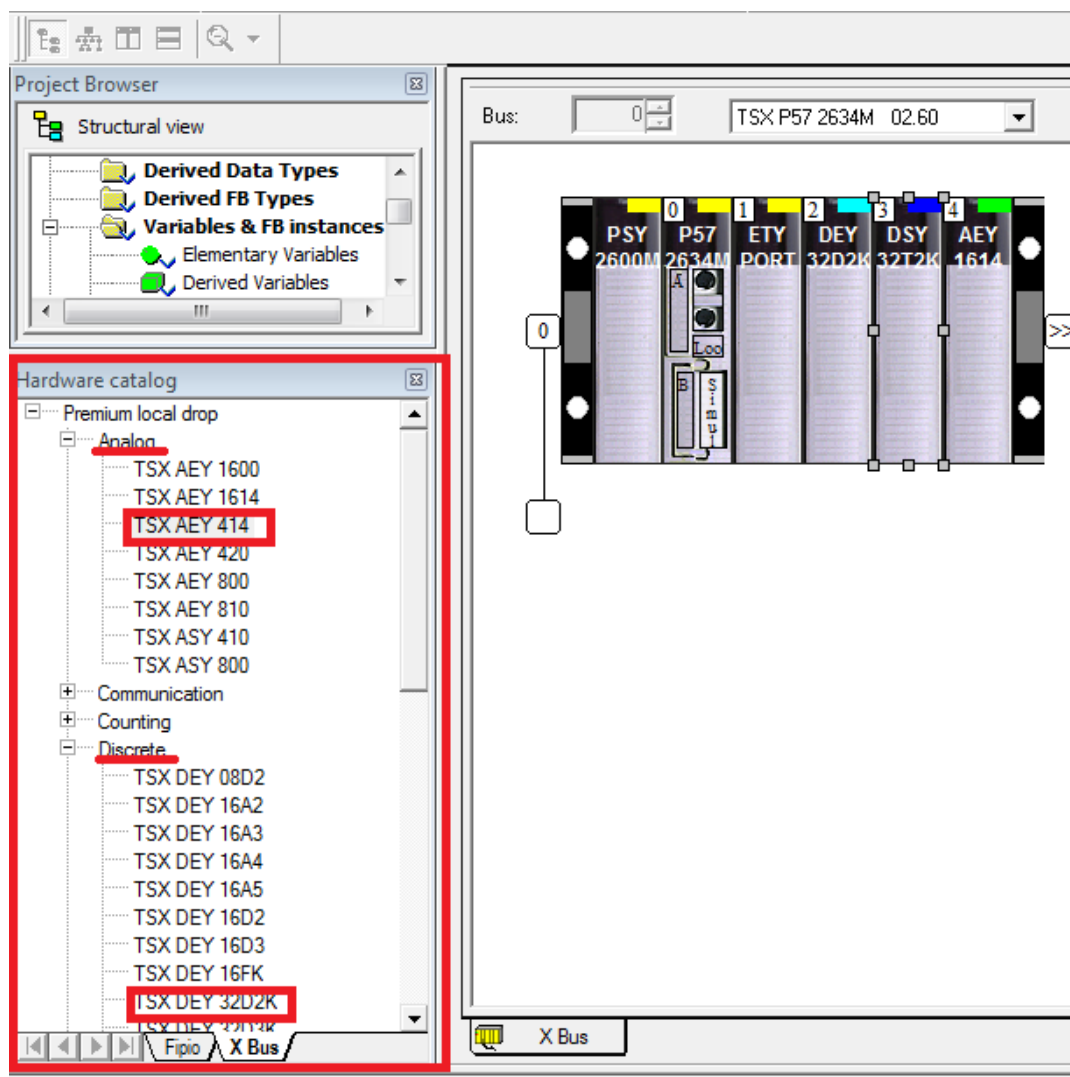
Project Browser
Structural view
Derived Data Types
Derived FB Types
Variables & FB instances
Elementary Variables
Derived Variables

Hardware catalog
Premium local drop
Analog
TSX AEY 1600
TSX AEY 1614
TSX AEY 414
TSX AEY 420
TSX AEY 800
TSX AEY 810
TSX ASY 410
TSX ASY 800
Communication
Counting
Discrete
TSX DEY 08D2
TSX DEY 16A2
TSX DEY 16A3
TSX DEY 16A4
TSX DEY 16A5
TSX DEY 16D2
TSX DEY 16D3
TSX DEY 16FK
TSX DEY 32D2K
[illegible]
Fipio
X Bus

Bus: 0
TSX P57 2634M 02.60

0 1 2 3 4
PSY 2600M
P57 2634M
A
Loo
B
Simu
ETY PORT
DEY 32D2K
DSY 32T2K
AEY 1614
0
>>

X Bus